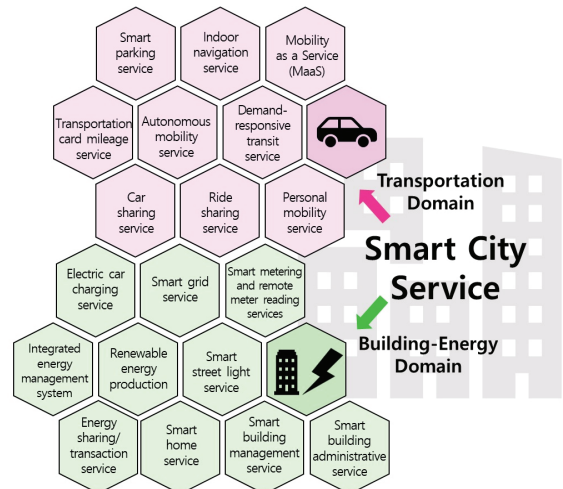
Smart parking service

Indoor navigation service

Mobility as a Service (MaaS)

Transportation card mileage service

Autonomous mobility service

Demand-responsive transit service

Car sharing service

Ride sharing service

Personal mobility service

Transportation Domain

Smart City Service

Electric car charging service

Smart grid service

Smart metering and remote meter reading services

Building-Energy Domain

Integrated energy management system

Renewable energy production

Smart street light service

Energy sharing/ transaction service

Smart home service

Smart building management service

Smart building administrative service